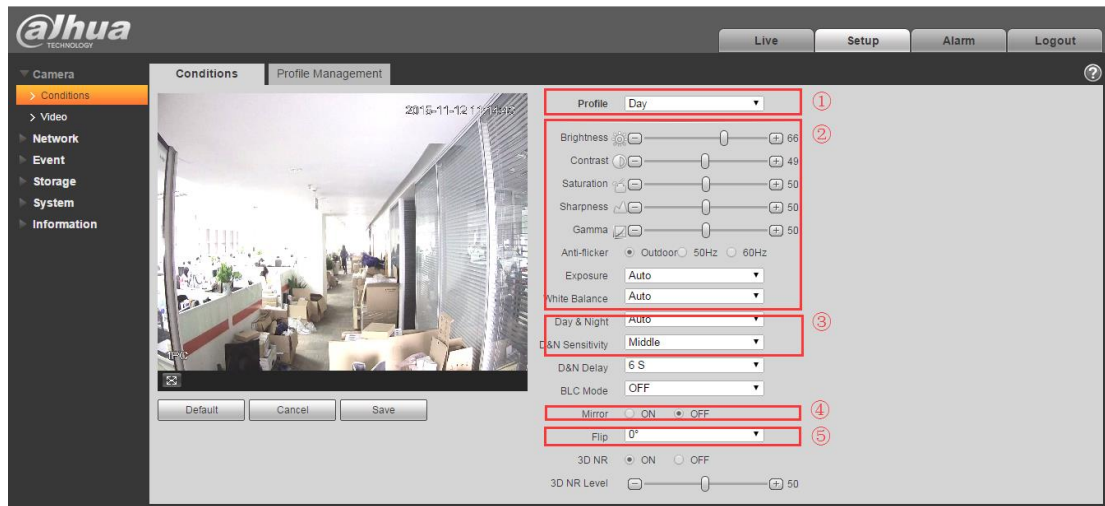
alhua
TECHNOLOGY

Live
Setup
Alarm
Logout

Camera
> Conditions
> Video
Network
Event
Storage
System
Information

Conditions
Profile Management

2015-11-12 11:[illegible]
IPC

Default
Cancel
Save

Profile Day
①
Brightness 66
Contrast 49
Saturation 50
Sharpness 50
Gamma 50
②
Anti-flicker Outdoor 50Hz 60Hz
Exposure Auto
White Balance Auto
Day & Night Auto
D&N Sensitivity Middle
③
D&N Delay 6 S
BLC Mode OFF
Mirror ON OFF
④
Flip 0°
⑤
3D NR ON OFF
3D NR Level 50